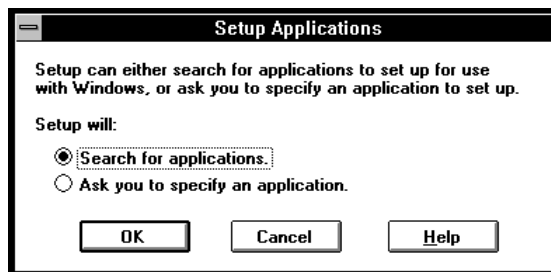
Setup Applications

Setup can either search for applications to set up for use with Windows, or ask you to specify an application to set up.

Setup will:

Search for applications.

Ask you to specify an application.

OK

Cancel

Help